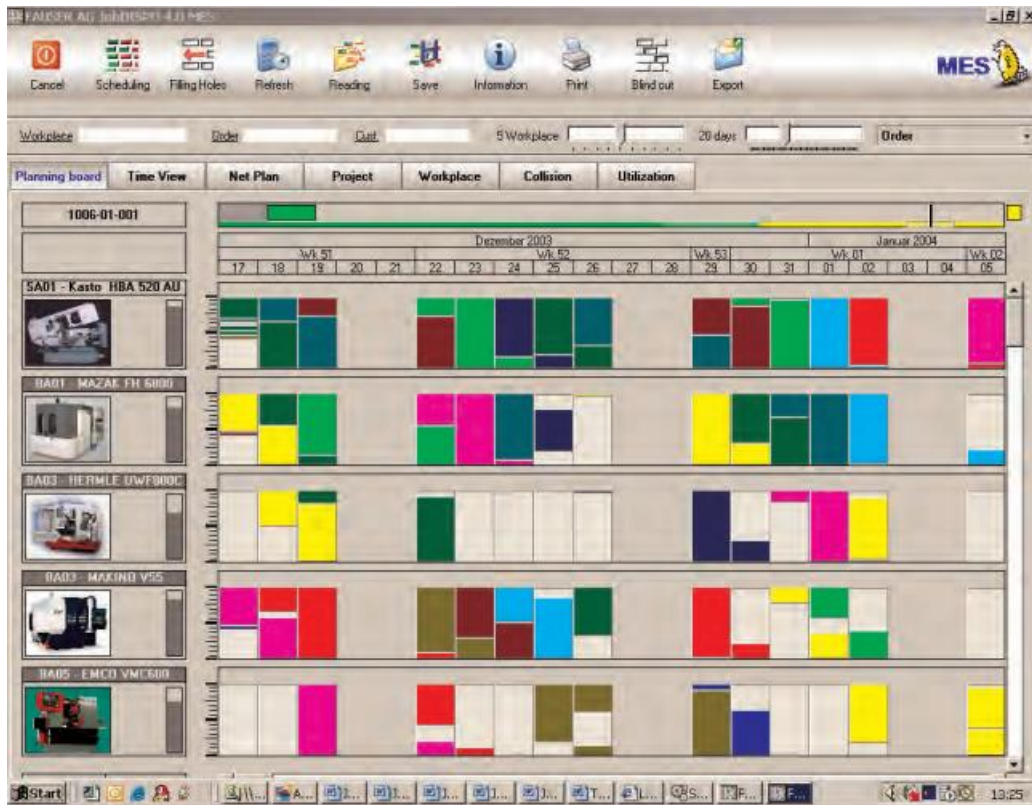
FAUSER AG JobDISPO 4.0 MES

Cancel Scheduling Filling Holes Refresh Reading Save Information Print Blind out Export

MES

Workplace Order Cust. 5 Workplace 20 days Order

Planning board Time View Net Plan Project Workplace Collision Utilization

1006-01-001

Dezember 2003 Januar 2004
Wk 51 Wk 52 Wk 53 Wk 01 Wk 02
17 18 19 20 21 22 23 24 25 26 27 28 29 30 31 01 02 03 04 05

SA01 - Kasto HBA 520 AU

BA01 - MAZAK FH 6800

BA03 - HERMLE UWF900C

BA03 - MAKINO V55

BA05 - EMCO VMC600

Start 13:25